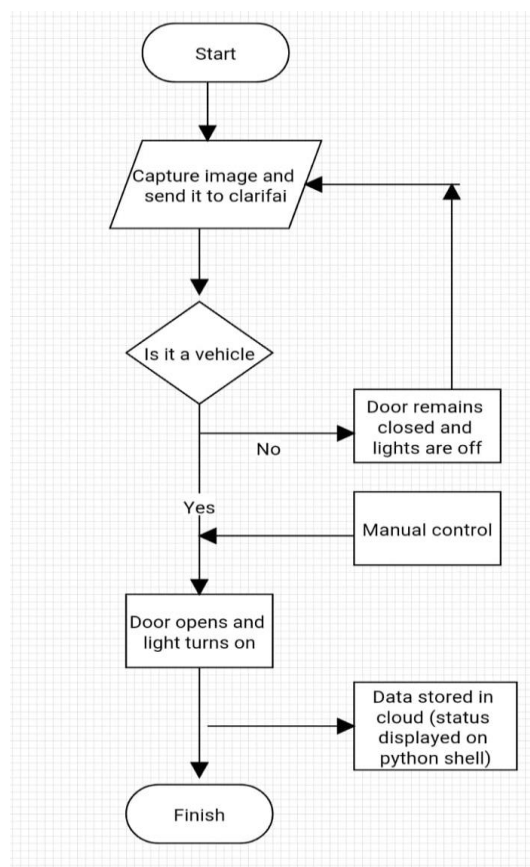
Start

Capture image and send it to clarifai

Is it a vehicle

No

Door remains closed and lights are off

Yes

Manual control

Door opens and light turns on

Data stored in cloud (status displayed on python shell)

Finish